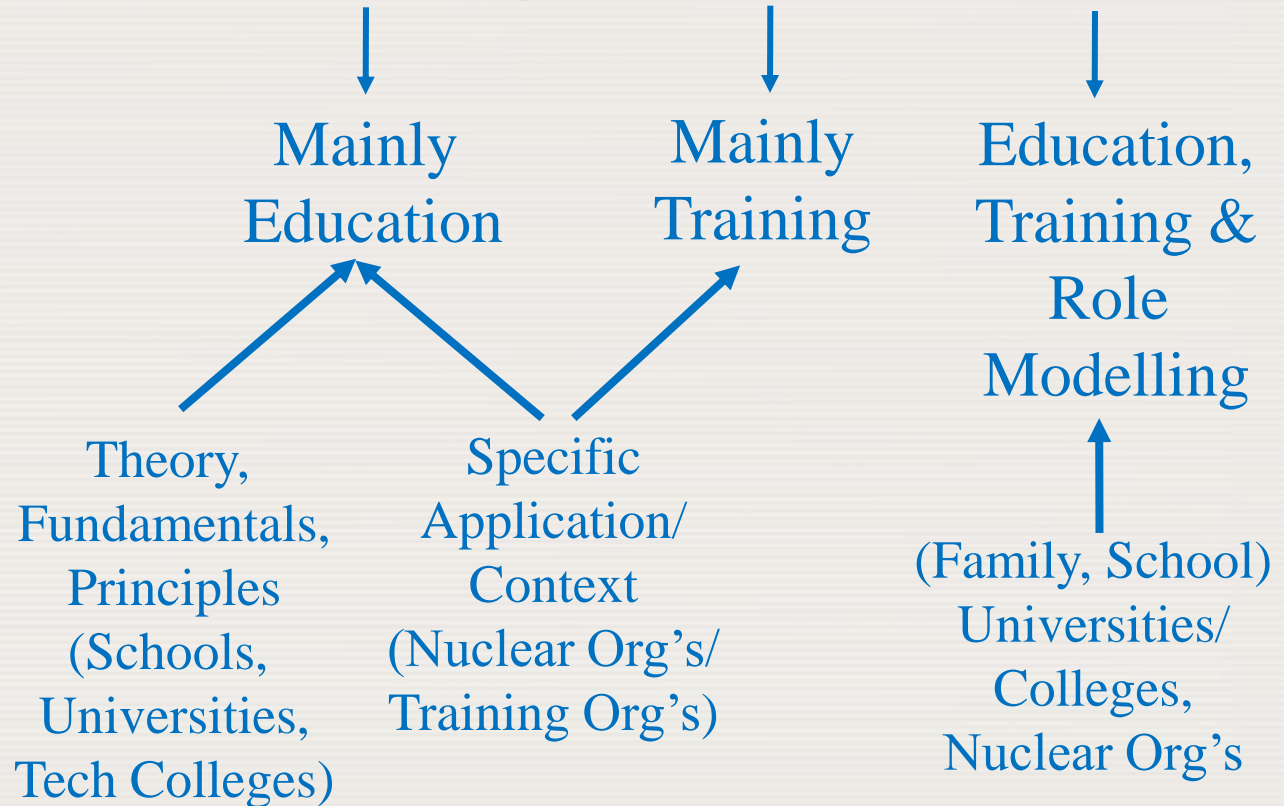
Mainly Education

Mainly Training

Education, Training & Role Modelling

Theory, Fundamentals, Principles (Schools, Universities, Tech Colleges)

Specific Application/ Context (Nuclear Org's/ Training Org's)

(Family, School) Universities/ Colleges, Nuclear Org's